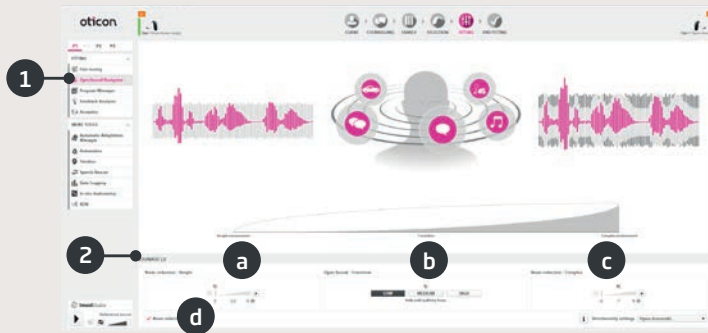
oticon

CLIENT COUNSELING FAMILY SELECTION FITTING END FITTING

P1 P2 P3

FITTING

Fine tuning

OpenSound Navigator

Program Manager

Feedback Analyzer

Acoustics

MORE TOOLS

Automatic Adaptation Manager

Bilateral

Tinnitus

Speech Rescue

Data Logging

In-situ Audiometry

REM

1

2

a

b

c

d

Simple environment Transition Complex environment

Noise reduction - Simple

Open Sound - Transition

LOW MEDIUM HIGH

Noise reduction - Complex

Directionality settings Open Automatic